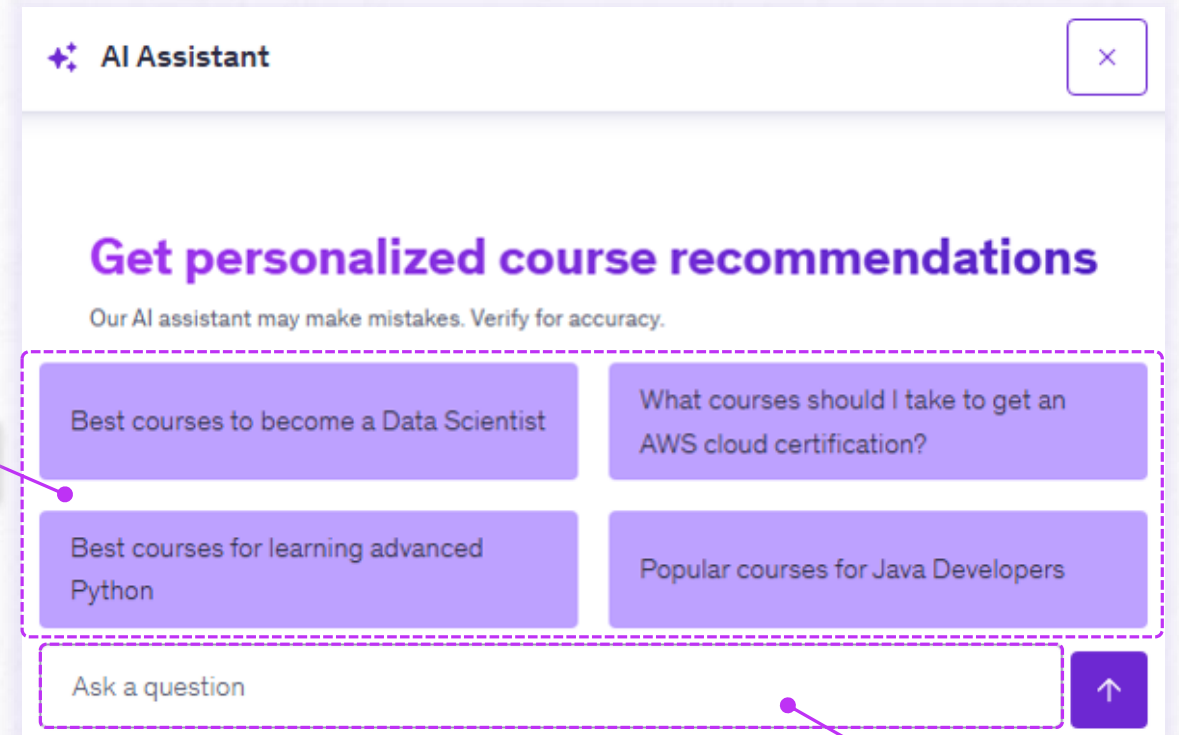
AI Assistant

×

Get personalized course recommendations

Our AI assistant may make mistakes. Verify for accuracy.

Best courses to become a Data Scientist

What courses should I take to get an AWS cloud certification?

Best courses for learning advanced Python

Popular courses for Java Developers

Ask a question